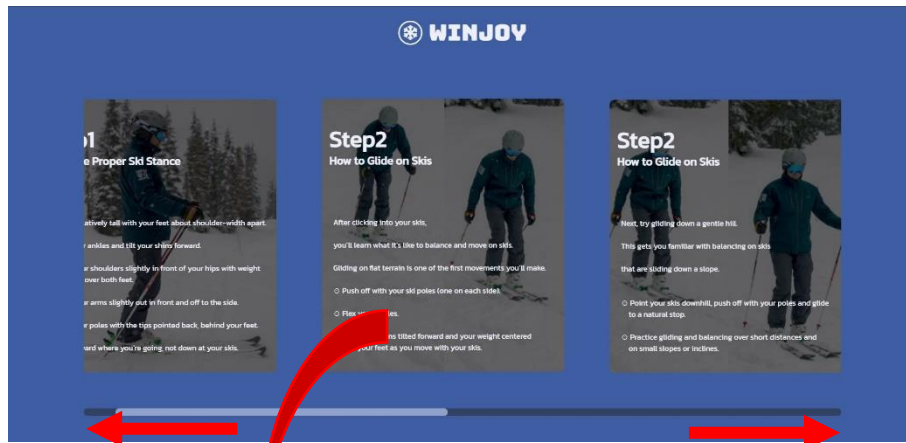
WINJOY

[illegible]1
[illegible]e Proper Ski Stance

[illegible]atively tall with your feet about shoulder-width apart.

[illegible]r ankles and tilt your shins forward.

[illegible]r shoulders slightly in front of your hips with weight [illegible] over both feet.

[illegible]r arms slightly out in front and off to the side.

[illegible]r poles with the tips pointed back, behind your feet.

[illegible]ard where you're going, not down at your skis.

Step2
How to Glide on Skis

After clicking into your skis,

you'll learn what it's like to balance and move on skis.

Gliding on flat terrain is one of the first movements you'll make.

○ Push off with your ski poles (one on each side).

○ Flex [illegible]es.

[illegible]ns tilted forward and your weight centered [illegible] your feet as you move with your skis.

Step2
How to Glide on Skis

Next, try gliding down a gentle hill.

This gets you familiar with balancing on skis

that are sliding down a slope.

○ Point your skis downhill, push off with your poles and glide to a natural stop.

○ Practice gliding and balancing over short distances and on small slopes or inclines.